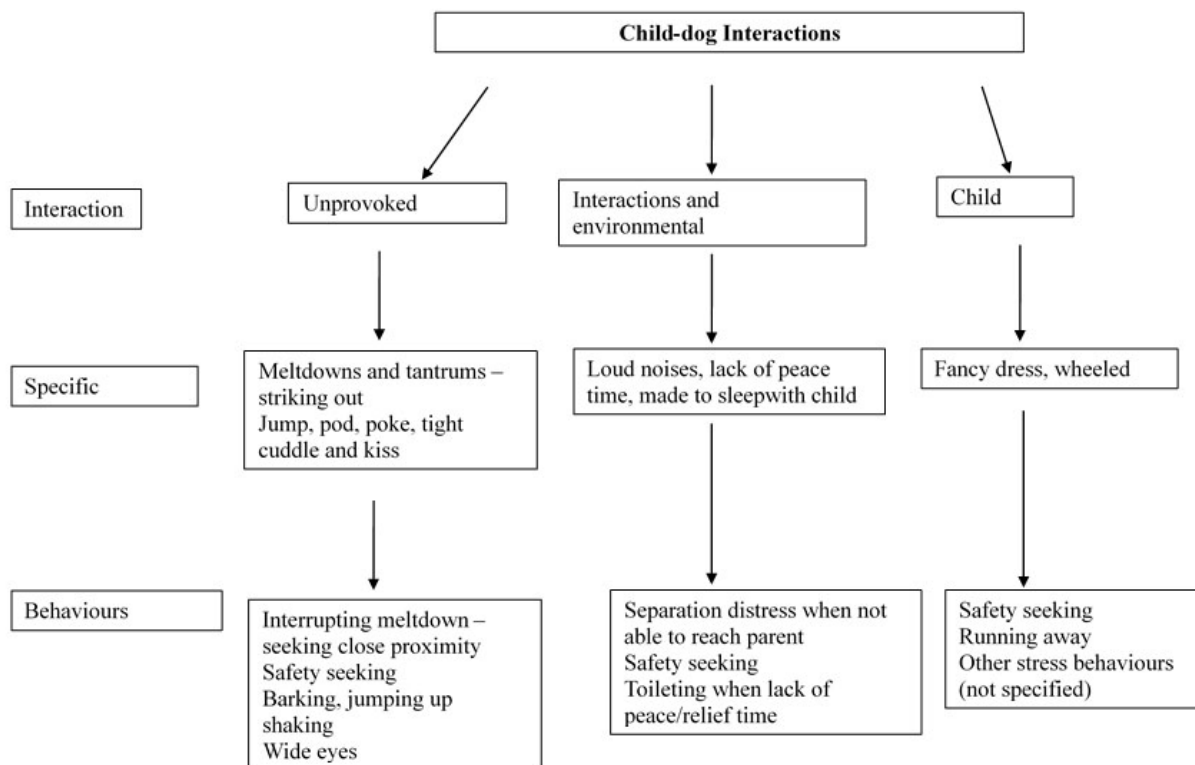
Child-dog Interactions

Interaction

Unprovoked

Interactions and environmental

Child

Specific

Meltdowns and tantrums – striking out
Jump, pod, poke, tight cuddle and kiss

Loud noises, lack of peace time, made to sleepwith child

Fancy dress, wheeled

Behaviours

Interrupting meltdown – seeking close proximity
Safety seeking
Barking, jumping up shaking
Wide eyes

Separation distress when not able to reach parent
Safety seeking
Toileting when lack of peace/relief time

Safety seeking
Running away
Other stress behaviours (not specified)